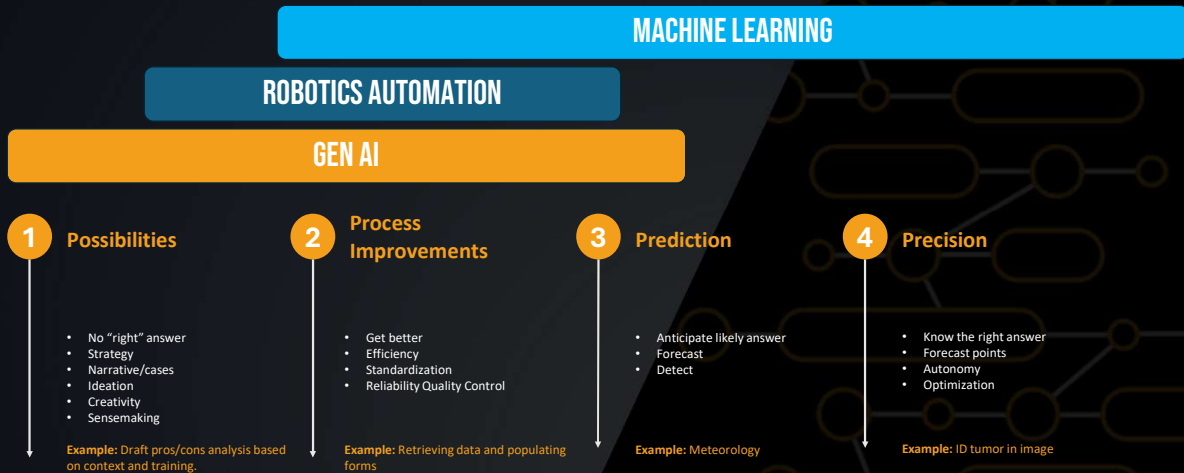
MACHINE LEARNING

ROBOTICS AUTOMATION

GEN AI

1 Possibilities

• No "right" answer
• Strategy
• Narrative/cases
• Ideation
• Creativity
• Sensemaking

Example: Draft pros/cons analysis based on context and training.

2 Process Improvements

• Get better
• Efficiency
• Standardization
• Reliability Quality Control

Example: Retrieving data and populating forms

3 Prediction

• Anticipate likely answer
• Forecast
• Detect

Example: Meteorology

4 Precision

• Know the right answer
• Forecast points
• Autonomy
• Optimization

Example: ID tumor in image